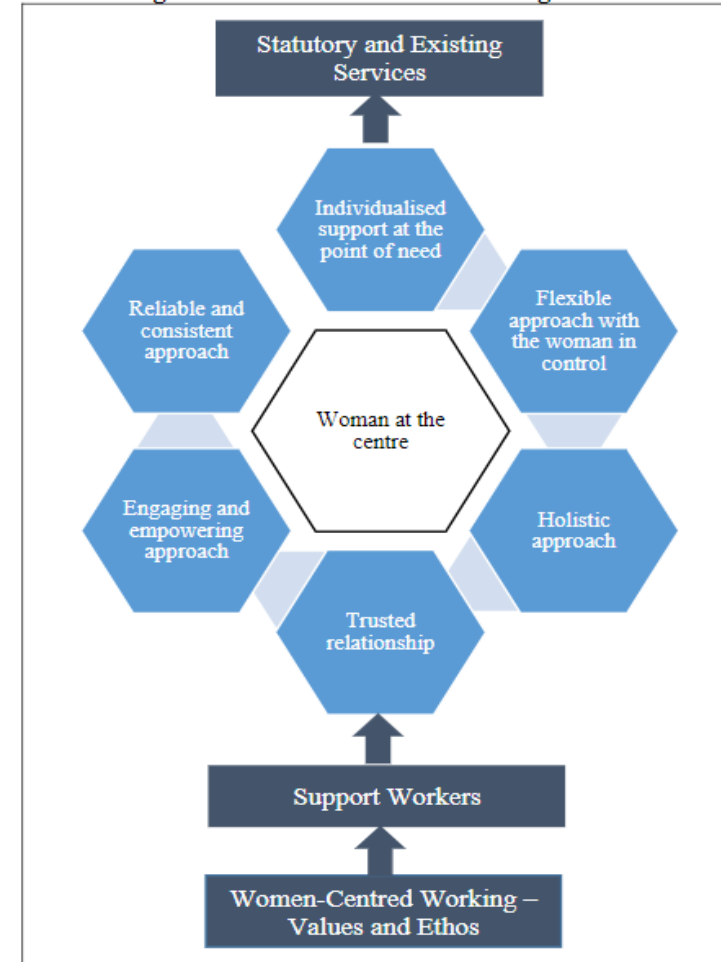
Statutory and Existing Services

Individualised support at the point of need

Reliable and consistent approach

Flexible approach with the woman in control

Woman at the centre

Engaging and empowering approach

Holistic approach

Trusted relationship

Support Workers

Women-Centred Working – Values and Ethos